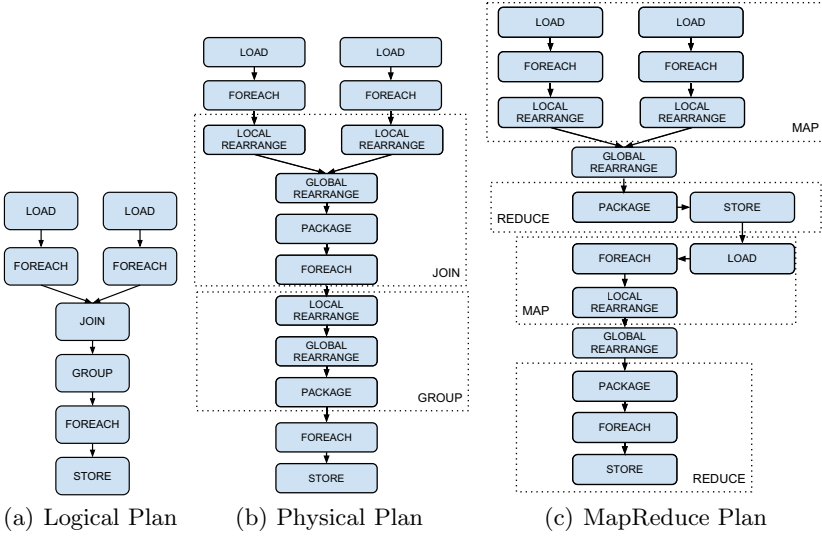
LOAD

LOAD

FOREACH

FOREACH

JOIN

GROUP

FOREACH

STORE

(a) Logical Plan

LOAD

LOAD

FOREACH

FOREACH

LOCAL REARRANGE

LOCAL REARRANGE

GLOBAL REARRANGE

PACKAGE

FOREACH

JOIN

LOCAL REARRANGE

GLOBAL REARRANGE

PACKAGE

GROUP

FOREACH

STORE

(b) Physical Plan

LOAD

LOAD

FOREACH

FOREACH

LOCAL REARRANGE

LOCAL REARRANGE

MAP

GLOBAL REARRANGE

REDUCE

PACKAGE

STORE

FOREACH

LOAD

LOCAL REARRANGE

MAP

GLOBAL REARRANGE

PACKAGE

FOREACH

STORE

REDUCE

(c) MapReduce Plan